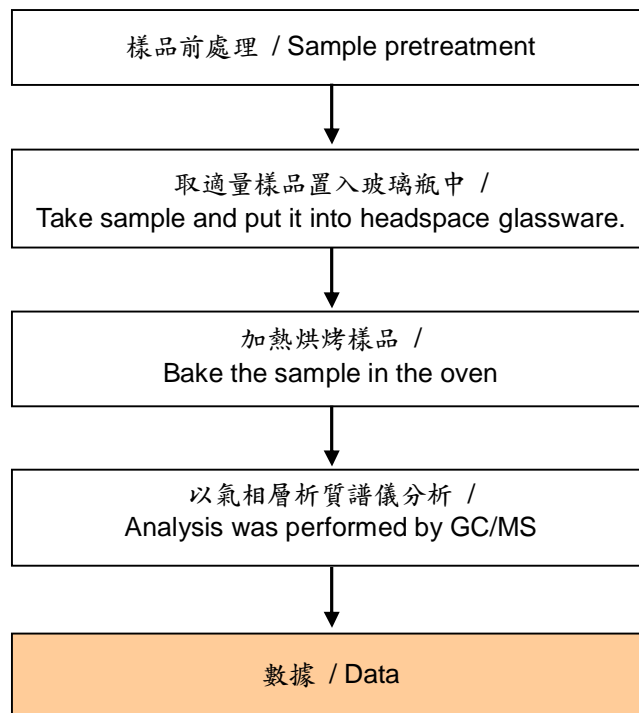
樣品前處理 / Sample pretreatment

取適量樣品置入玻璃瓶中 / Take sample and put it into headspace glassware.

加熱烘烤樣品 / Bake the sample in the oven

以氣相層析質譜儀分析 / Analysis was performed by GC/MS

數據 / Data